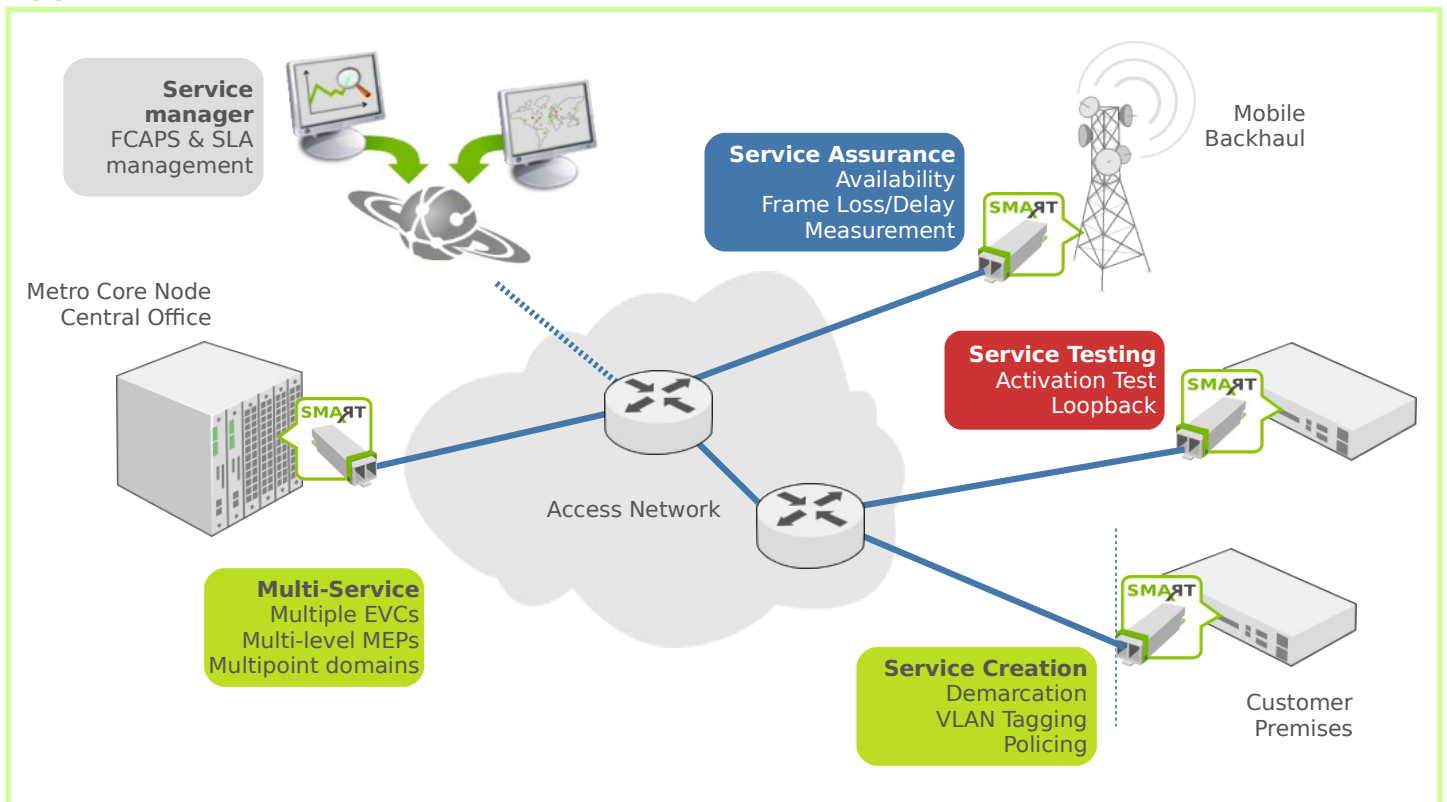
Service manager
FCAPS & SLA management

Service Assurance
Availability
Frame Loss/Delay
Measurement

Mobile Backhaul

SMARTx

Metro Core Node
Central Office

SMARTx

Service Testing
Activation Test
Loopback

SMARTx

Access Network

Multi-Service
Multiple EVCs
Multi-level MEPs
Multipoint domains

SMARTx

Service Creation
Demarcation
VLAN Tagging
Policing

Customer Premises